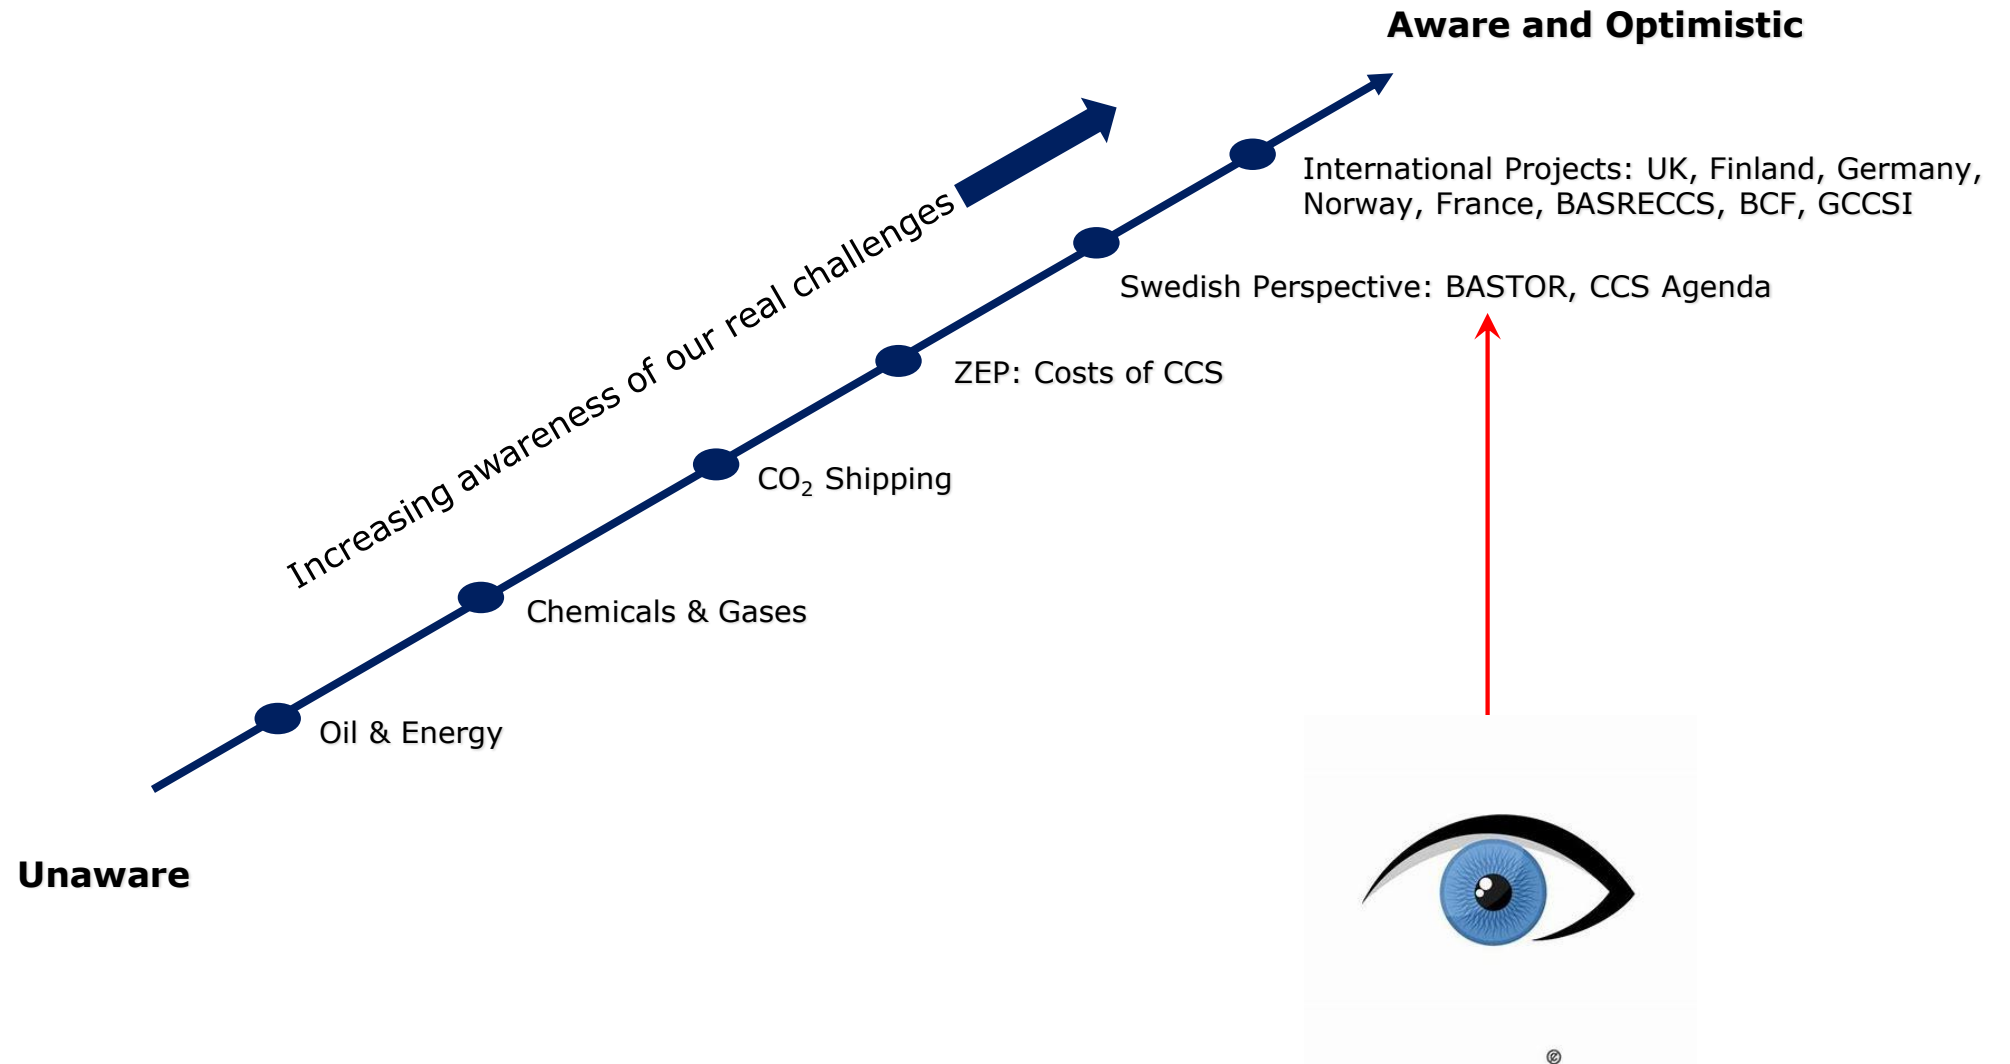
Aware and Optimistic

Increasing awareness of our real challenges

International Projects: UK, Finland, Germany, Norway, France, BASRECCS, BCF, GCCSI

Swedish Perspective: BASTOR, CCS Agenda

ZEP: Costs of CCS

$CO_2$ Shipping

Chemicals & Gases

Oil & Energy

Unaware